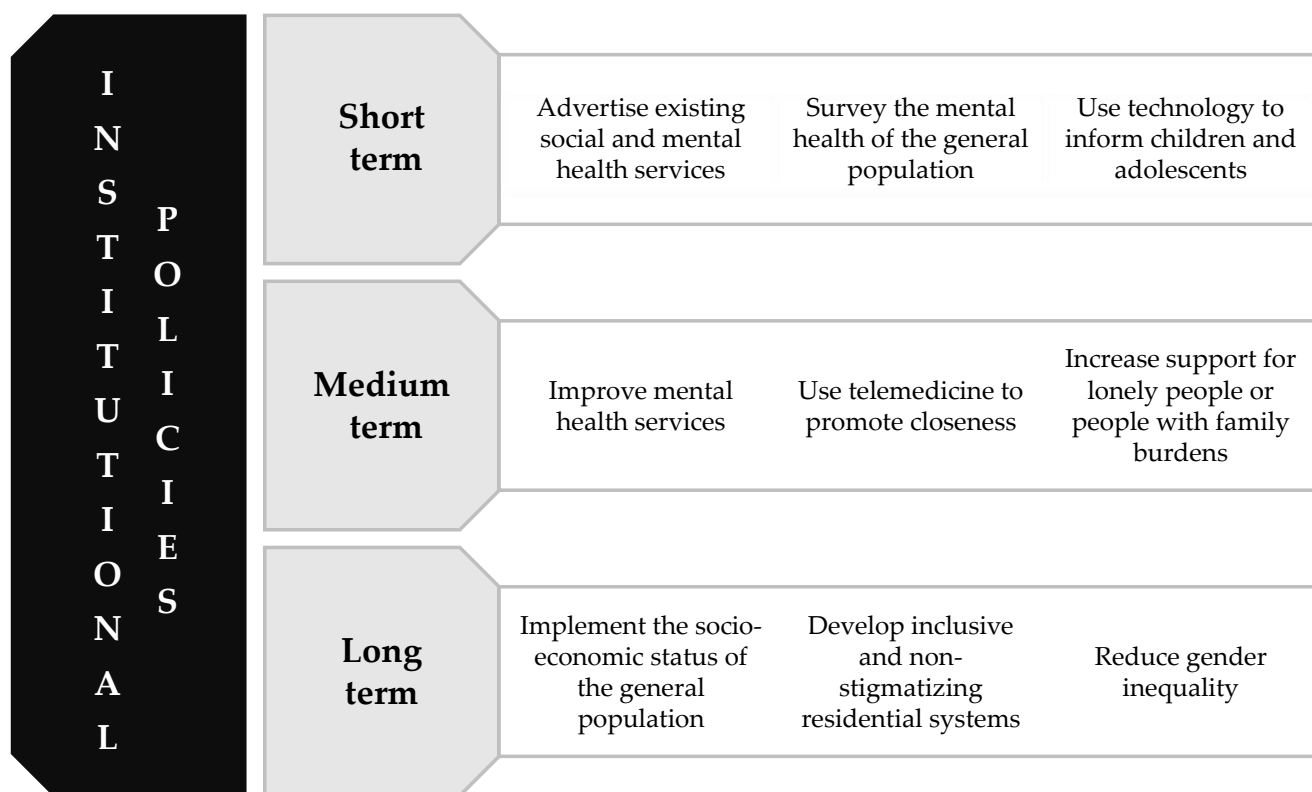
INSTITUTIONAL POLICIES

Short term

Advertise existing social and mental health services

Survey the mental health of the general population

Use technology to inform children and adolescents

Medium term

Improve mental health services

Use telemedicine to promote closeness

Increase support for lonely people or people with family burdens

Long term

Implement the socio-economic status of the general population

Develop inclusive and non-stigmatizing residential systems

Reduce gender inequality